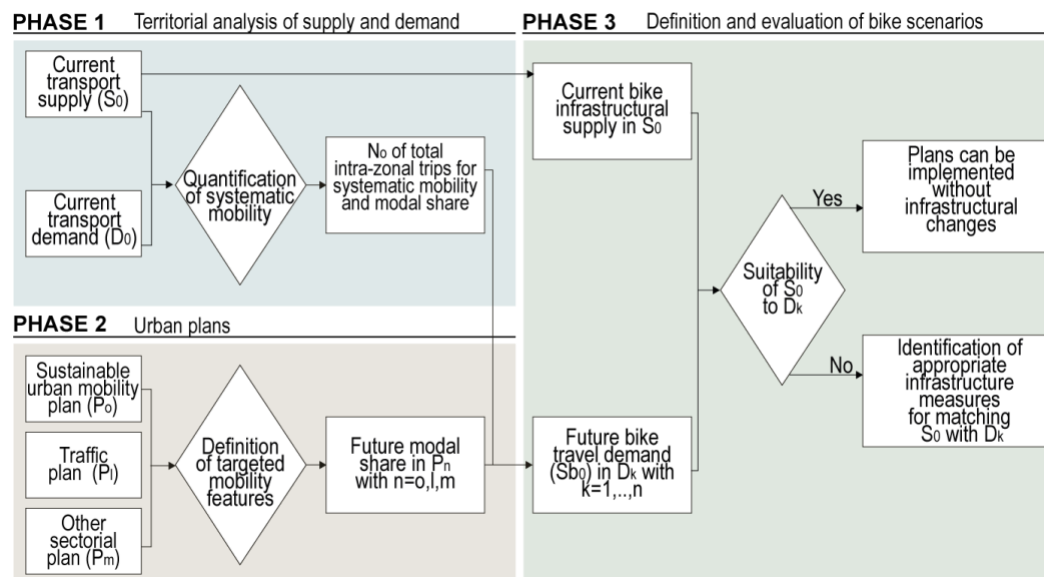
PHASE 1 Territorial analysis of supply and demand

Current transport supply ($S_0$)

Current transport demand ($D_0$)

Quantification of systematic mobility

$N_0$ of total intra-zonal trips for systematic mobility and modal share

PHASE 2 Urban plans

Sustainable urban mobility plan ($P_o$)

Traffic plan ($P_l$)

Other sectorial plan ($P_m$)

Definition of targeted mobility features

Future modal share in $P_n$ with n=o,l,m

PHASE 3 Definition and evaluation of bike scenarios

Current bike infrastructural supply in $S_0$

Future bike travel demand ($Sb_0$) in $D_k$ with k=1,..,n

Suitability of $S_0$ to $D_k$

Yes

Plans can be implemented without infrastructural changes

No

Identification of appropriate infrastructure measures for matching $S_0$ with $D_k$